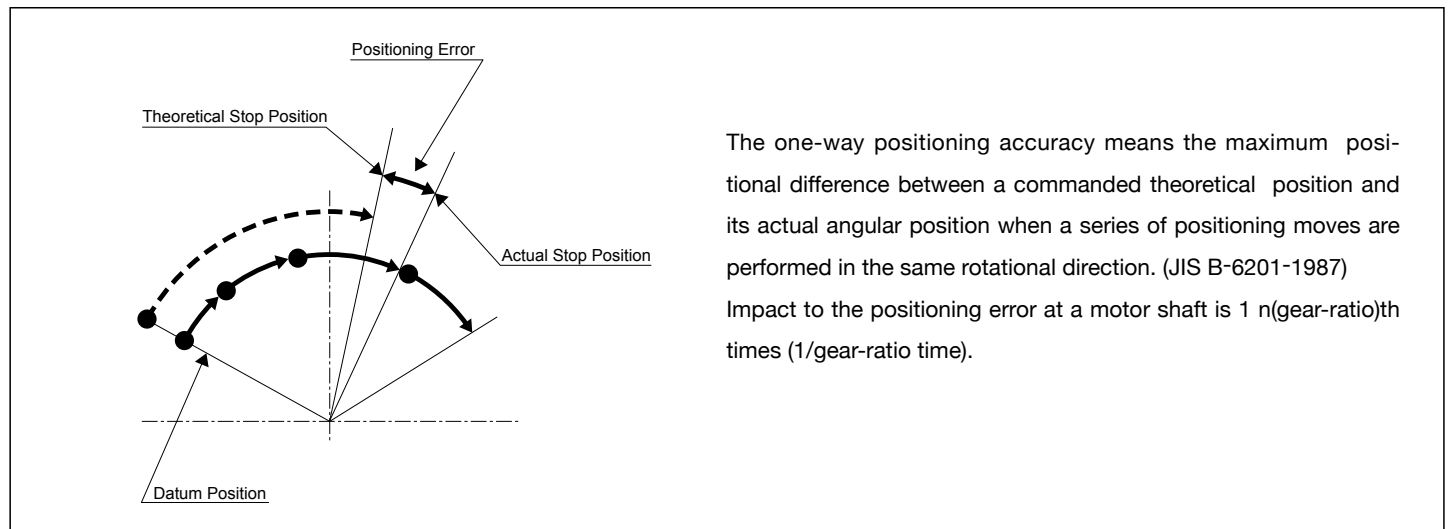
Positioning Error

Theoretical Stop Position

Actual Stop Position

Datum Position

The one-way positioning accuracy means the maximum positional difference between a commanded theoretical position and its actual angular position when a series of positioning moves are performed in the same rotational direction. (JIS B-6201-1987)
Impact to the positioning error at a motor shaft is 1 n(gear-ratio)th times (1/gear-ratio time).